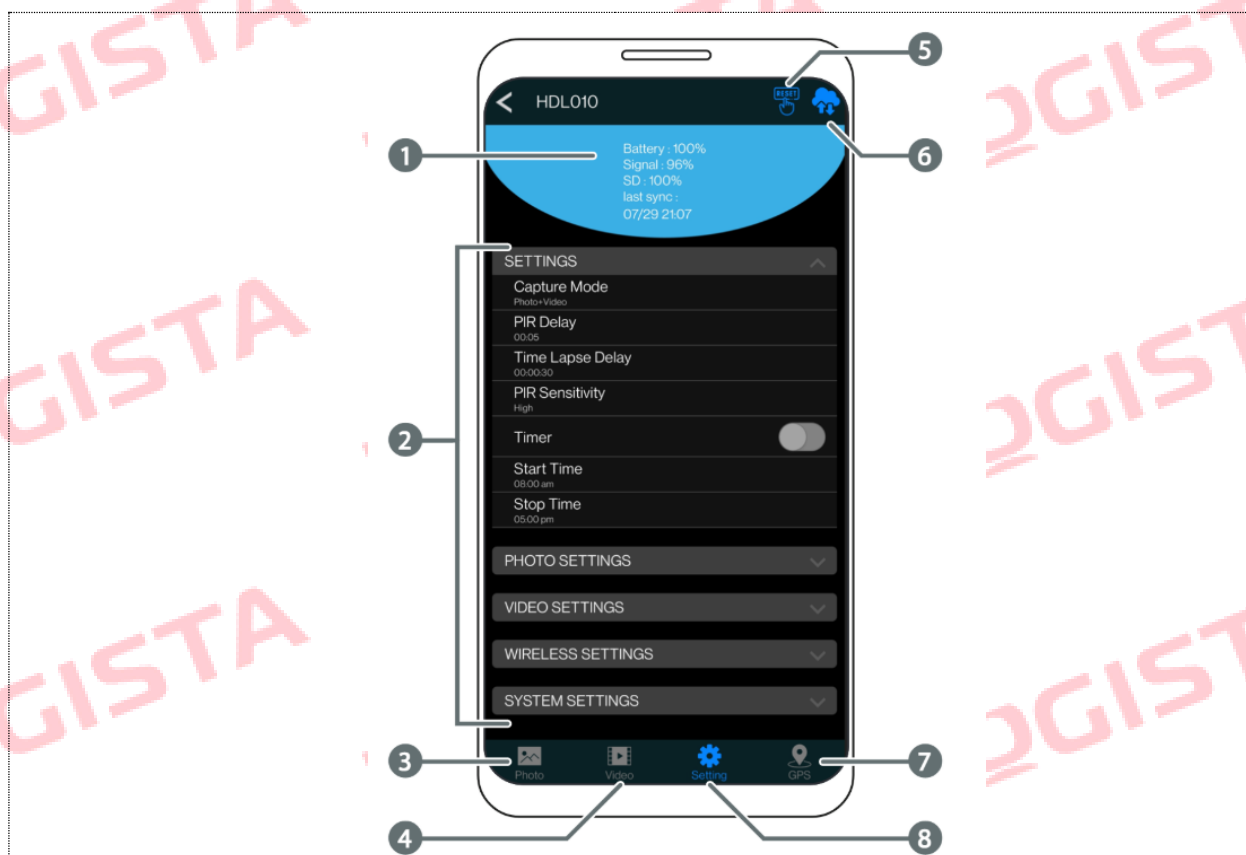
GISTA GISTA GISTA
GIST GIST GIST

HDL010
RESET

Battery : 100%
Signal : 96%
SD : 100%
last sync :
07/29 21:07

SETTINGS
Capture Mode
Photo+Video
PIR Delay
00:05
Time Lapse Delay
00:00:30
PIR Sensitivity
High
Timer
Start Time
08:00 am
Stop Time
05:00 pm

PHOTO SETTINGS
VIDEO SETTINGS
WIRELESS SETTINGS
SYSTEM SETTINGS

Photo
Video
Setting
GPS

1
2
3
4
5
6
7
8